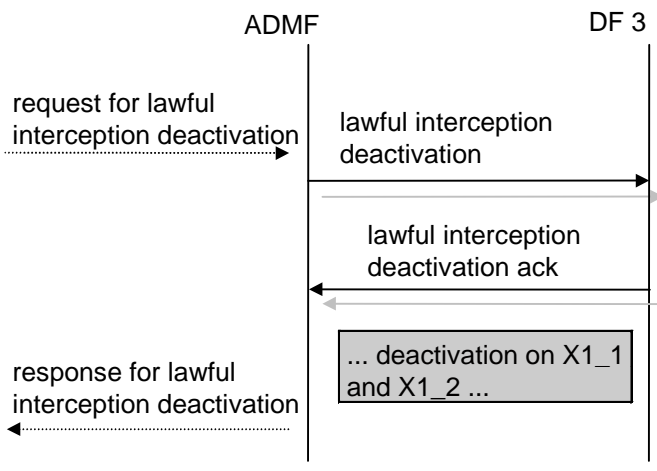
ADMF

DF 3

request for lawful interception deactivation

lawful interception deactivation

lawful interception deactivation ack

... deactivation on X1_1 and X1_2 ...

response for lawful interception deactivation